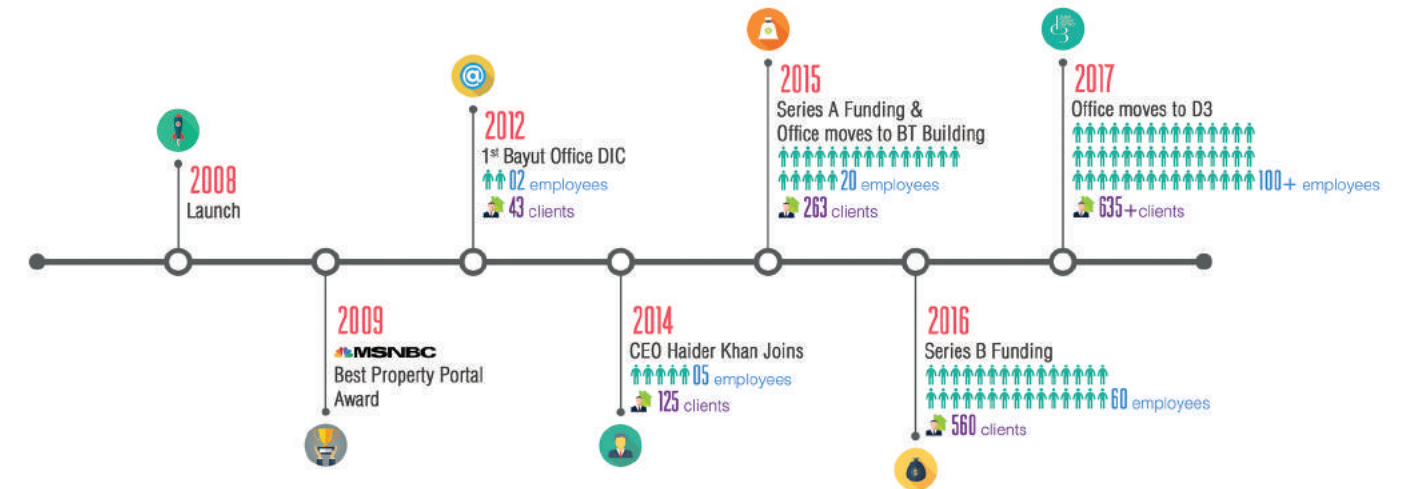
2008
Launch

2009
MSNBC
Best Property Portal Award

2012
1st Bayut Office DIC
02 employees
43 clients

2014
CEO Haider Khan Joins
05 employees
125 clients

2015
Series A Funding & Office moves to BT Building
20 employees
263 clients

2016
Series B Funding
60 employees
560 clients

2017
Office moves to D3
100+ employees
635+clients